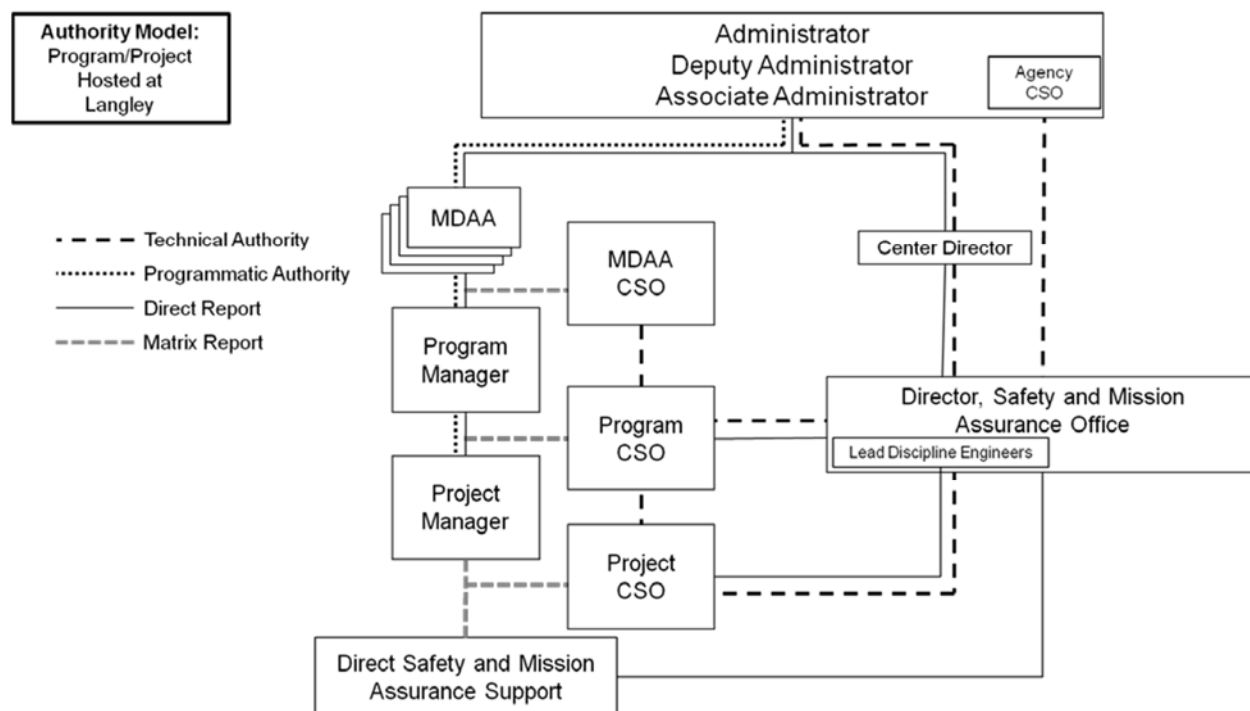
Authority Model:
Program/Project
Hosted at
Langley

Administrator
Deputy Administrator
Associate Administrator

Agency
CSO

Technical Authority
Programmatic Authority
Direct Report
Matrix Report

MDAA

MDAA
CSO

Center Director

Program
Manager

Program
CSO

Director, Safety and Mission
Assurance Office

Lead Discipline Engineers

Project
Manager

Project
CSO

Direct Safety and Mission
Assurance Support